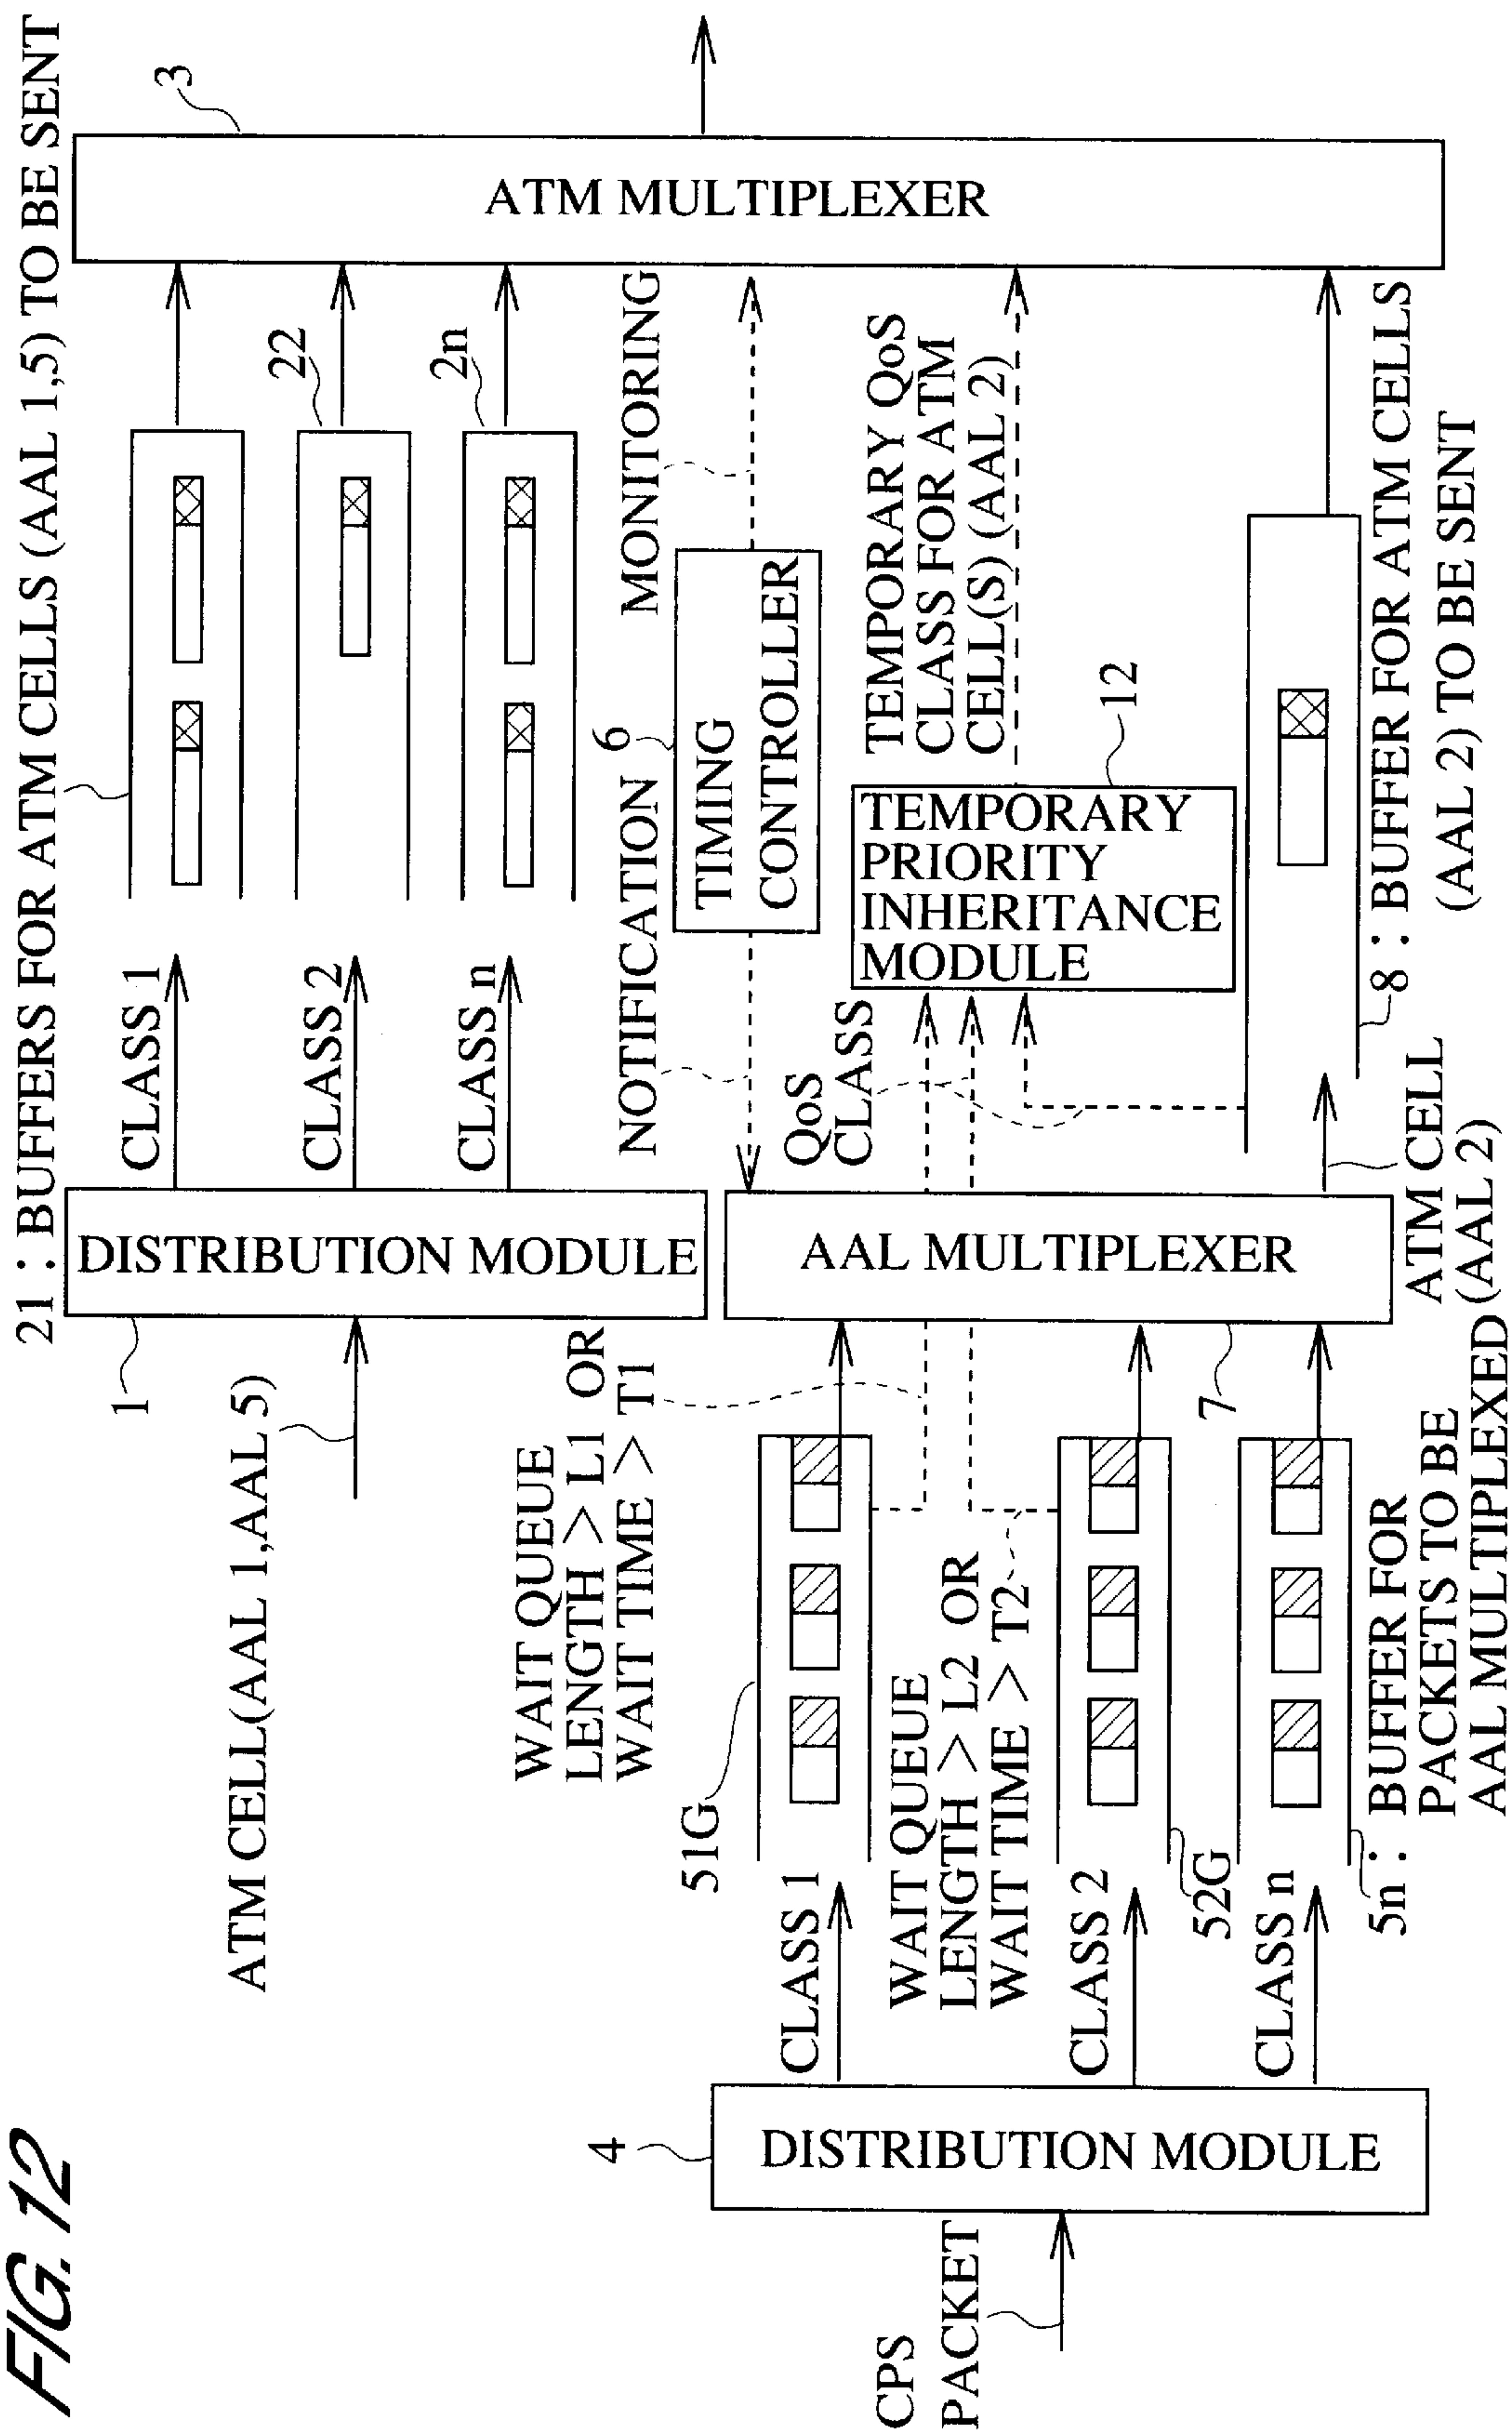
FIG. 12

21 : BUFFERS FOR ATM CELLS (AAL 1,5) TO BE SENT

3

ATM MULTIPLEXER

22

2n

CLASS 1

CLASS 2

CLASS n

DISTRIBUTION MODULE

1

ATM CELL(AAL 1,AAL 5)

MONITORING

NOTIFICATION

6

TIMING CONTROLLER

TEMPORARY QoS CLASS FOR ATM CELL(S) (AAL 2)

12

TEMPORARY PRIORITY INHERITANCE MODULE

QoS CLASS

AAL MULTIPLEXER

8 : BUFFER FOR ATM CELLS (AAL 2) TO BE SENT

ATM CELL (AAL 2)

7

WAIT QUEUE LENGTH > L1 OR WAIT TIME > T1

WAIT QUEUE LENGTH > L2 OR WAIT TIME > T2

51G

52G

5n : BUFFER FOR PACKETS TO BE AAL MULTIPLEXED

CLASS 1

CLASS 2

CLASS n

4

DISTRIBUTION MODULE

CPS PACKET